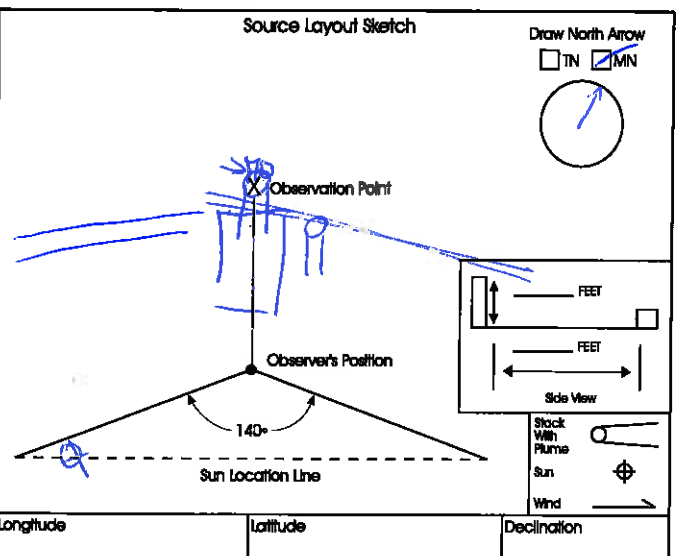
Source Layout Sketch

Draw North Arrow

TN MN

Observation Point

Observer's Position

140°

Sun Location Line

_______ FEET

_______ FEET

Side View

Stack With Plume

Sun

Wind

Longitude

Latitude

Declination